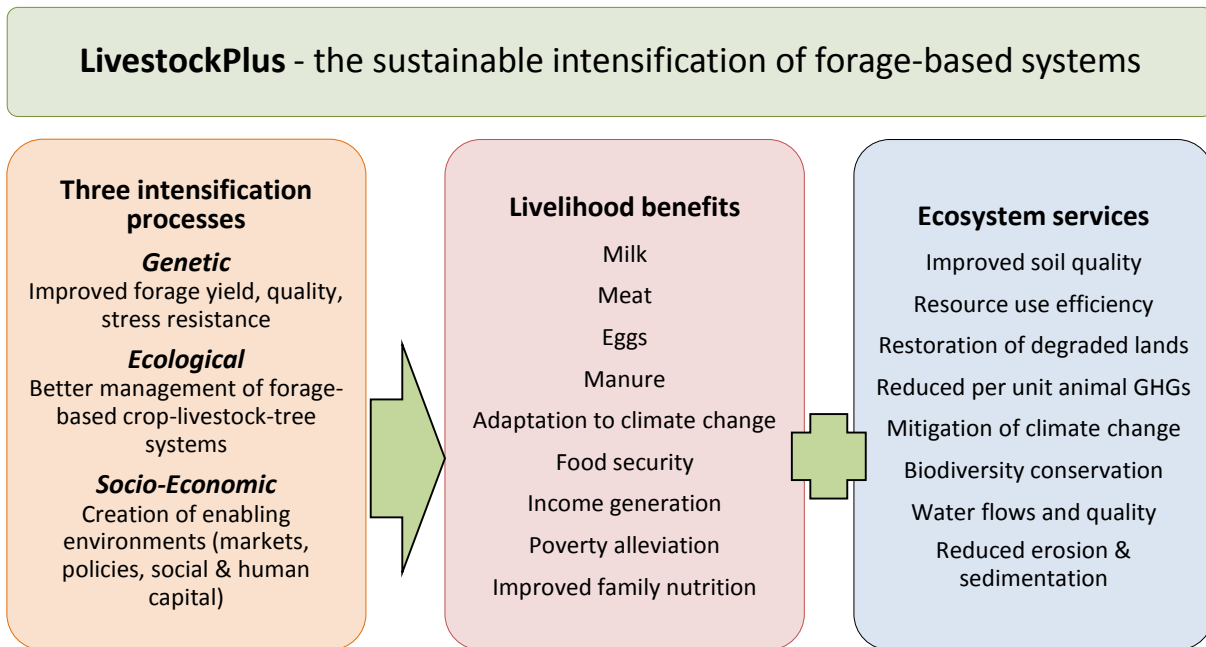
**LivestockPlus** - the sustainable intensification of forage-based systems

**Three intensification processes**

***Genetic***
Improved forage yield, quality, stress resistance

***Ecological***
Better management of forage-based crop-livestock-tree systems

***Socio-Economic***
Creation of enabling environments (markets, policies, social & human capital)

**Livelihood benefits**

Milk

Meat

Eggs

Manure

Adaptation to climate change

Food security

Income generation

Poverty alleviation

Improved family nutrition

**Ecosystem services**

Improved soil quality

Resource use efficiency

Restoration of degraded lands

Reduced per unit animal GHGs

Mitigation of climate change

Biodiversity conservation

Water flows and quality

Reduced erosion & sedimentation